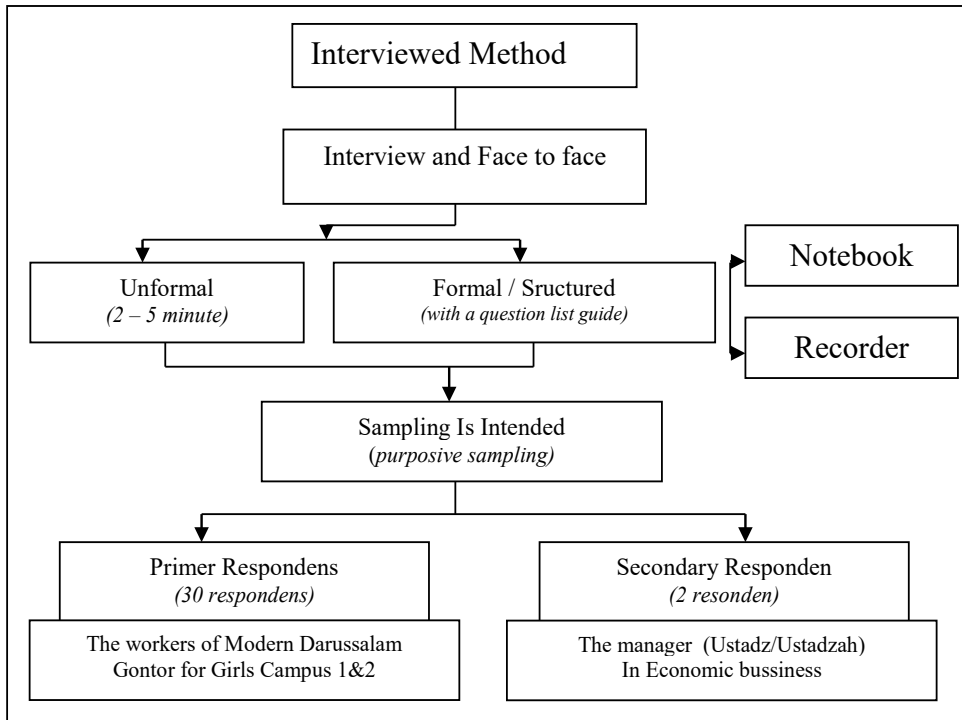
Interviewed Method

Interview and Face to face

Unformal
(2 – 5 minute)

Formal / Sructured
(with a question list guide)

Notebook

Recorder

Sampling Is Intended
(purposive sampling)

Primer Respondens
(30 respondens)

The workers of Modern Darussalam Gontor for Girls Campus 1&2

Secondary Responden
(2 resonden)

The manager (Ustadz/Ustadzah) In Economic bussiness